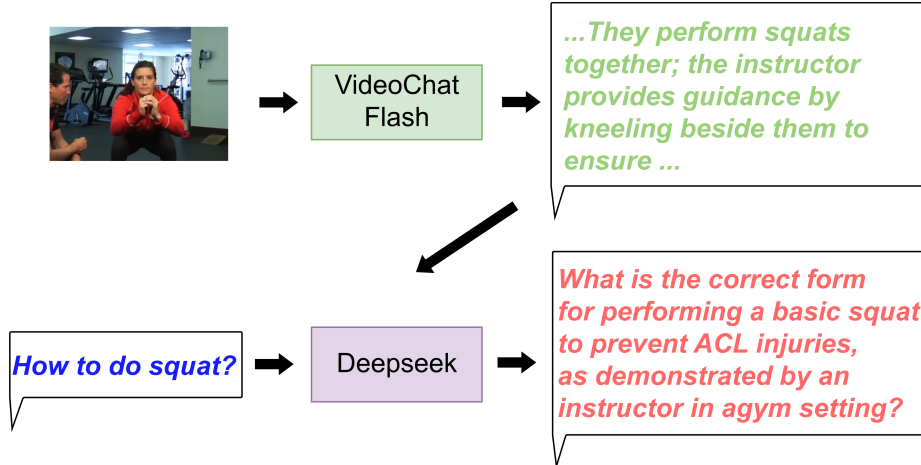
VideoChat Flash

...They perform squats together; the instructor provides guidance by kneeling beside them to ensure ...

How to do squat?

Deepseek

What is the correct form for performing a basic squat to prevent ACL injuries, as demonstrated by an instructor in agym setting?